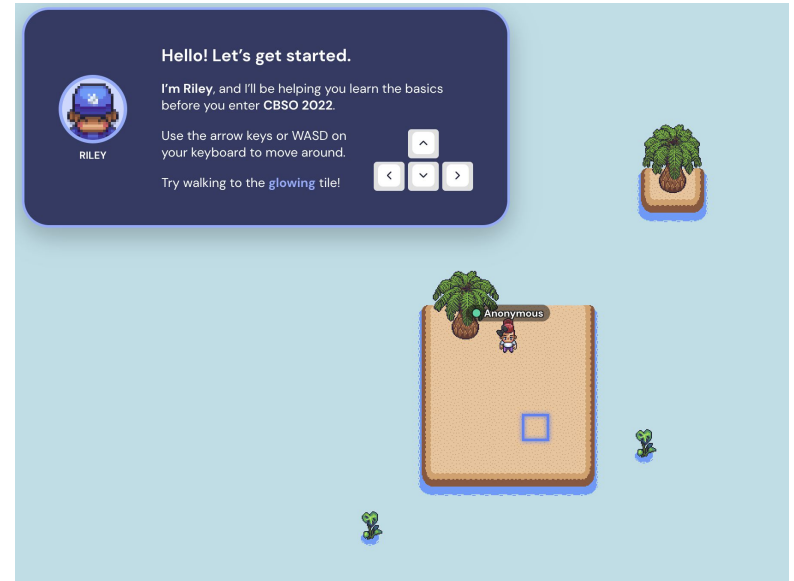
RILEY

Hello! Let's get started.

I'm Riley, and I'll be helping you learn the basics before you enter CBSO 2022.

Use the arrow keys or WASD on your keyboard to move around.

Try walking to the glowing tile!

Anonymous